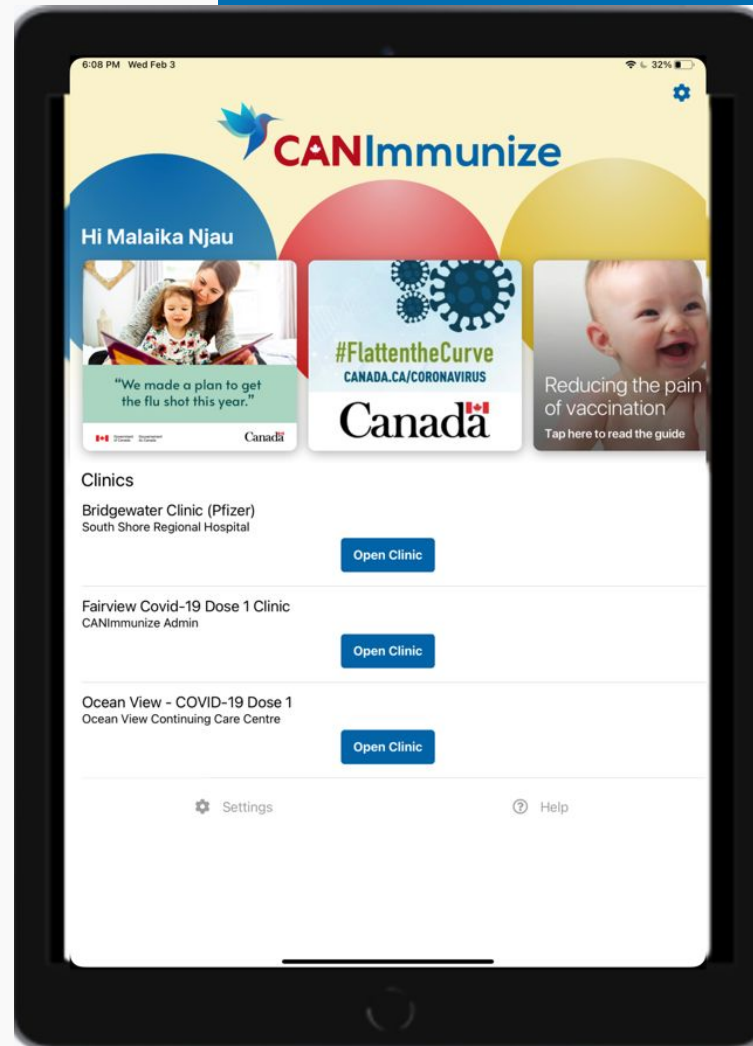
6:08 PM Wed Feb 3

32%

CANImmunize

Hi Malaika Njau

"We made a plan to get the flu shot this year."

Canada

#FlattentheCurve
CANADA.CA/CORONAVIRUS

Canada

Reducing the pain of vaccination
Tap here to read the guide

Clinics

Bridgewater Clinic (Pfizer)
South Shore Regional Hospital

Open Clinic

Fairview Covid-19 Dose 1 Clinic
CANImmunize Admin

Open Clinic

Ocean View - COVID-19 Dose 1
Ocean View Continuing Care Centre

Open Clinic

Settings

Help